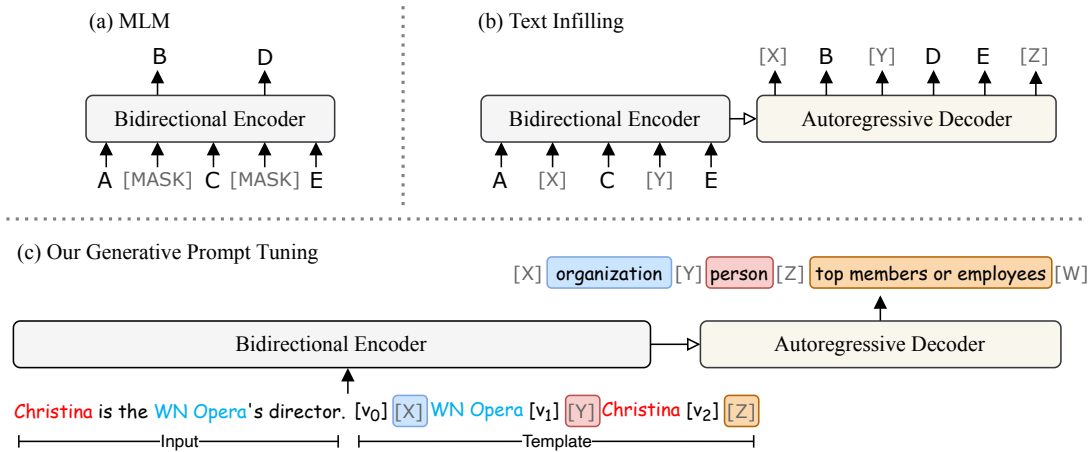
(a) MLM

B D

Bidirectional Encoder

A [MASK] C [MASK] E

(b) Text Infilling

[X] B [Y] D E [Z]

Bidirectional Encoder

Autoregressive Decoder

A [X] C [Y] E

(c) Our Generative Prompt Tuning

[X] organization [Y] person [Z] top members or employees [W]

Bidirectional Encoder

Autoregressive Decoder

Christina is the WN Opera's director. [$v_0$] [X] WN Opera [$v_1$] [Y] Christina [$v_2$] [Z]

Input

Template